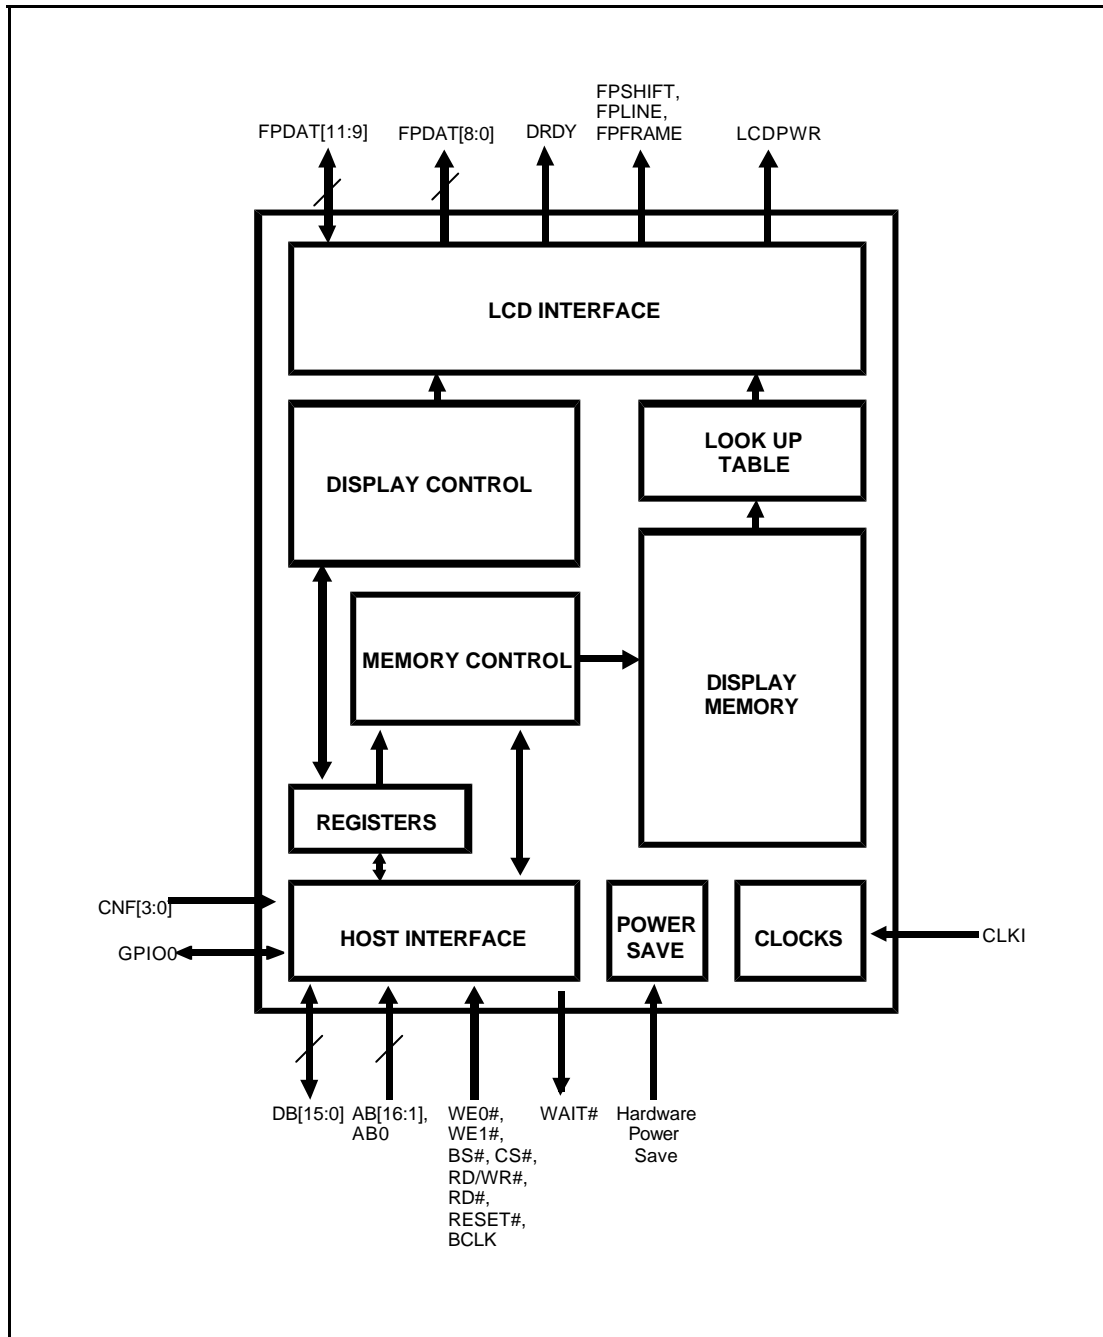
FPDAT[11:9]
FPDAT[8:0]
DRDY
FPSHIFT, FPLINE, FPFRAME
LCDPWR

LCD INTERFACE

DISPLAY CONTROL

LOOK UP TABLE

MEMORY CONTROL

DISPLAY MEMORY

REGISTERS

CNF[3:0]
GPIO0

HOST INTERFACE

POWER SAVE

CLOCKS

CLKI

DB[15:0]
AB[16:1], AB0
WE0#, WE1#, BS#, CS#, RD/WR#, RD#, RESET#, BCLK
WAIT#
Hardware Power Save